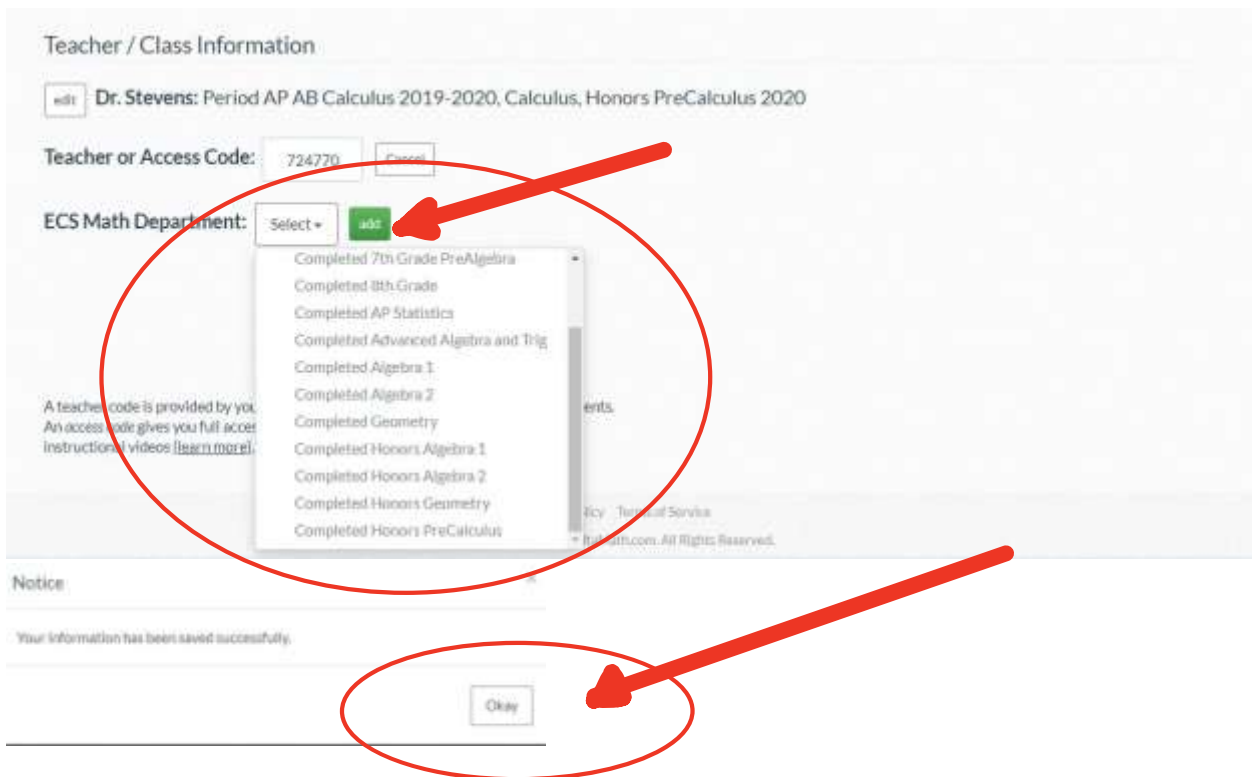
Teacher / Class Information

edit Dr. Stevens: Period AP AB Calculus 2019-2020, Calculus, Honors PreCalculus 2020

Teacher or Access Code: 724770 Cancel

ECS Math Department: Select add

Completed 7th Grade PreAlgebra
Completed 8th Grade
Completed AP Statistics
Completed Advanced Algebra and Trig
Completed Algebra 1
Completed Algebra 2
Completed Geometry
Completed Honors Algebra 1
Completed Honors Algebra 2
Completed Honors Geometry
Completed Honors PreCalculus

A teacher code is provided by you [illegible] ents.
An access code gives you full acce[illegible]
instructional videos (learn more).

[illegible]icy Terms of Service
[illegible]th.com. All Rights Reserved.

Notice

Your information has been saved successfully.

Okay